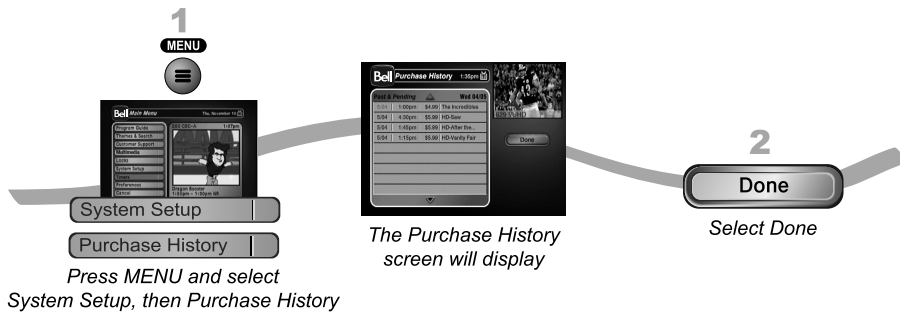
1

MENU

Bell Main Menu

Thu, November 16

Program Guide

Themes & Search

Customer Support

Multimedia

Locks

System Setup

Timers

Preferences

General

1:07pm

Dragon Booster

System Setup

Purchase History

Press MENU and select System Setup, then Purchase History

Bell Purchase History 1:35pm

Past & Pending

Wed 04/05

5/04 1:00pm $4.99 The Incredibles

5/04 4:00pm $5.99 HD-Saw

5/04 1:45pm $5.99 HD-After the...

5/04 1:15pm $5.99 HD-Vanity Fair

Done

The Purchase History screen will display

2

Done

Select Done